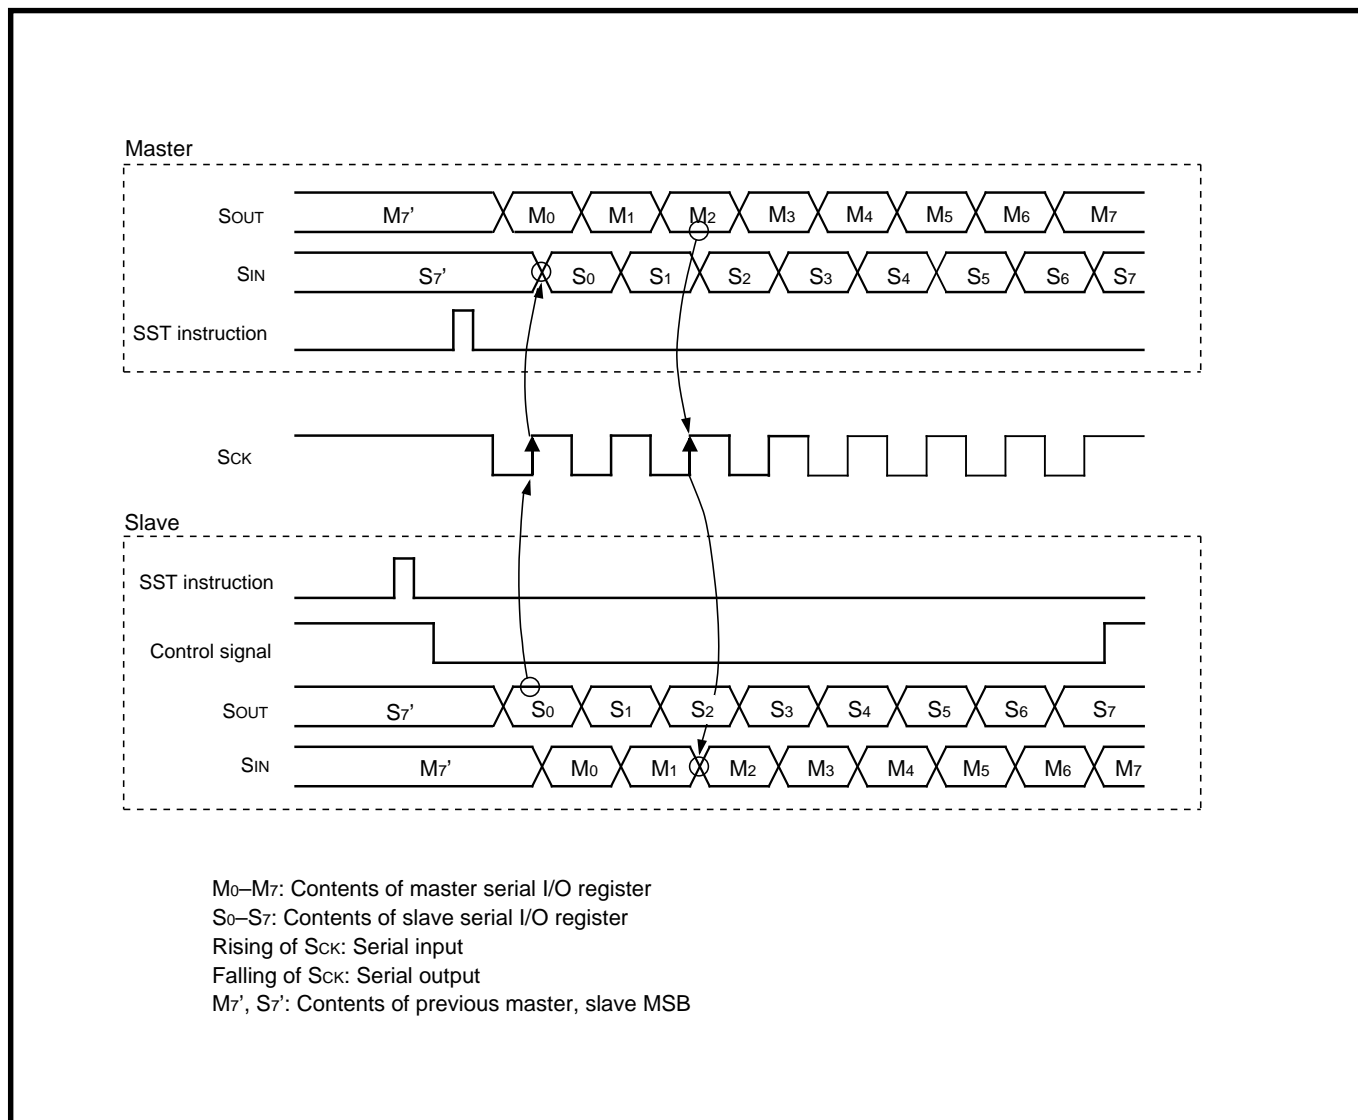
Master

SOUT
M7'
$M_0$ $M_1$ $M_2$ $M_3$ $M_4$ $M_5$ $M_6$ $M_7$

SIN
S7'
$S_0$ $S_1$ $S_2$ $S_3$ $S_4$ $S_5$ $S_6$ $S_7$

SST instruction

SCK

Slave

SST instruction

Control signal

SOUT
S7'
$S_0$ $S_1$ $S_2$ $S_3$ $S_4$ $S_5$ $S_6$ $S_7$

SIN
M7'
$M_0$ $M_1$ $M_2$ $M_3$ $M_4$ $M_5$ $M_6$ $M_7$

$M_0$–$M_7$: Contents of master serial I/O register
$S_0$–$S_7$: Contents of slave serial I/O register
Rising of SCK: Serial input
Falling of SCK: Serial output
$M_7$', $S_7$': Contents of previous master, slave MSB